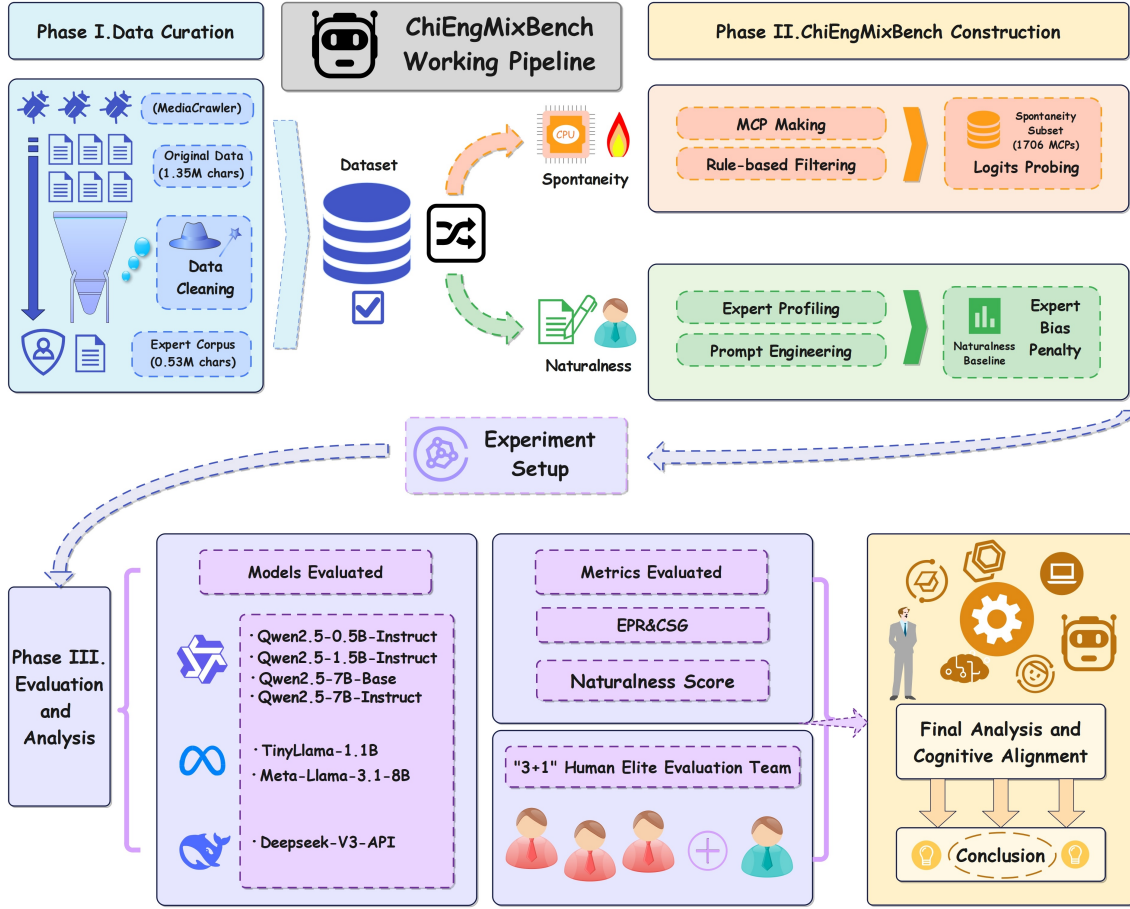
Phase I.Data Curation

ChiEngMixBench Working Pipeline

Phase II.ChiEngMixBench Construction

(MediaCrawler)

Original Data (1.35M chars)

Data Cleaning

Expert Corpus (0.53M chars)

Dataset

CPU

Spontaneity

Naturalness

MCP Making

Rule-based Filtering

Spontaneity Subset (1706 MCPs)

Logits Probing

Expert Profiling

Prompt Engineering

Naturalness Baseline

Expert Bias Penalty

Experiment Setup

Phase III. Evaluation and Analysis

Models Evaluated

· Qwen2.5-0.5B-Instruct
· Qwen2.5-1.5B-Instruct
· Qwen2.5-7B-Base
· Qwen2.5-7B-Instruct

· TinyLlama-1.1B
· Meta-Llama-3.1-8B

· Deepseek-V3-API

Metrics Evaluated

EPR&CSG

Naturalness Score

"3+1" Human Elite Evaluation Team

Final Analysis and Cognitive Alignment

Conclusion